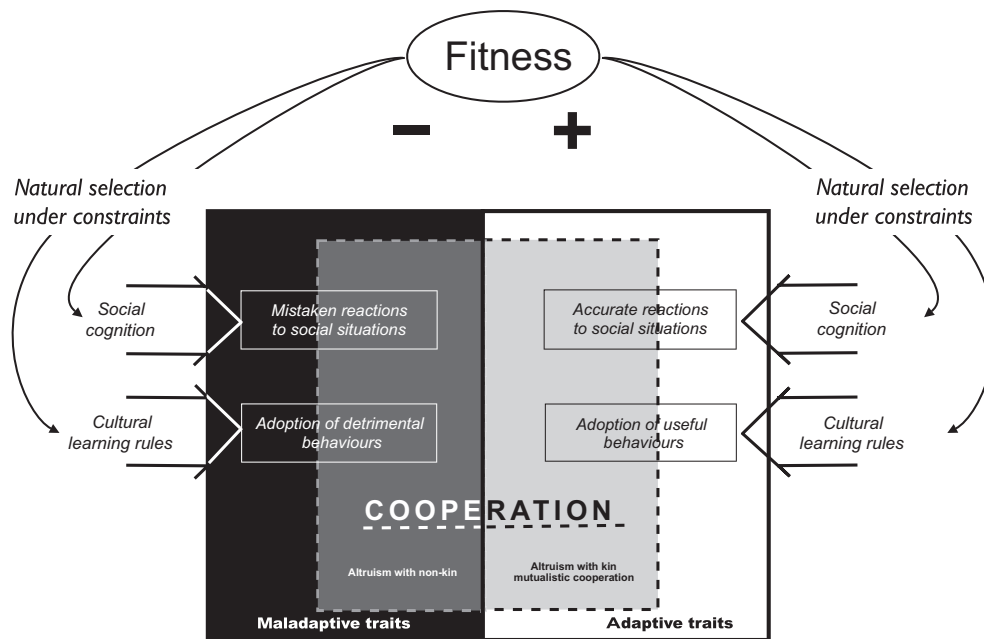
Fitness

−

+

Natural selection under constraints

Natural selection under constraints

Social cognition

Mistaken reactions to social situations

Accurate reactions to social situations

Social cognition

Cultural learning rules

Adoption of detrimental behaviours

Adoption of useful behaviours

Cultural learning rules

COOPERATION

Altruism with non-kin

Altruism with kin mutualistic cooperation

Maladaptive traits

Adaptive traits